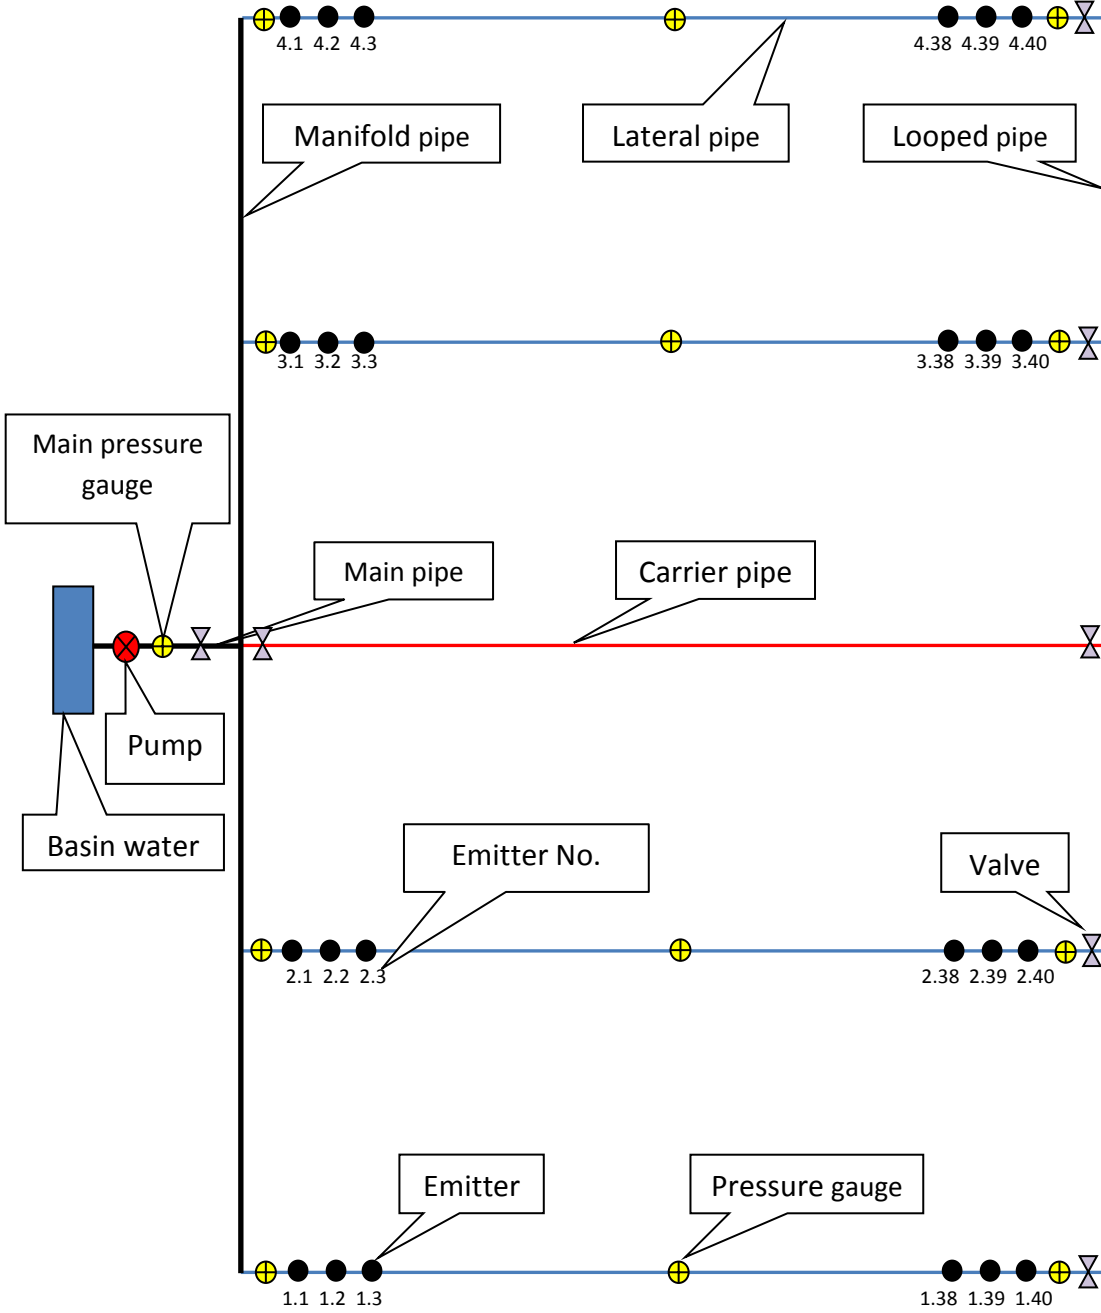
4.1 4.2 4.3

4.38 4.39 4.40

Manifold pipe

Lateral pipe

Looped pipe

3.1 3.2 3.3

3.38 3.39 3.40

Main pressure gauge

Main pipe

Carrier pipe

Pump

Basin water

Emitter No.

Valve

2.1 2.2 2.3

2.38 2.39 2.40

Emitter

Pressure gauge

1.1 1.2 1.3

1.38 1.39 1.40